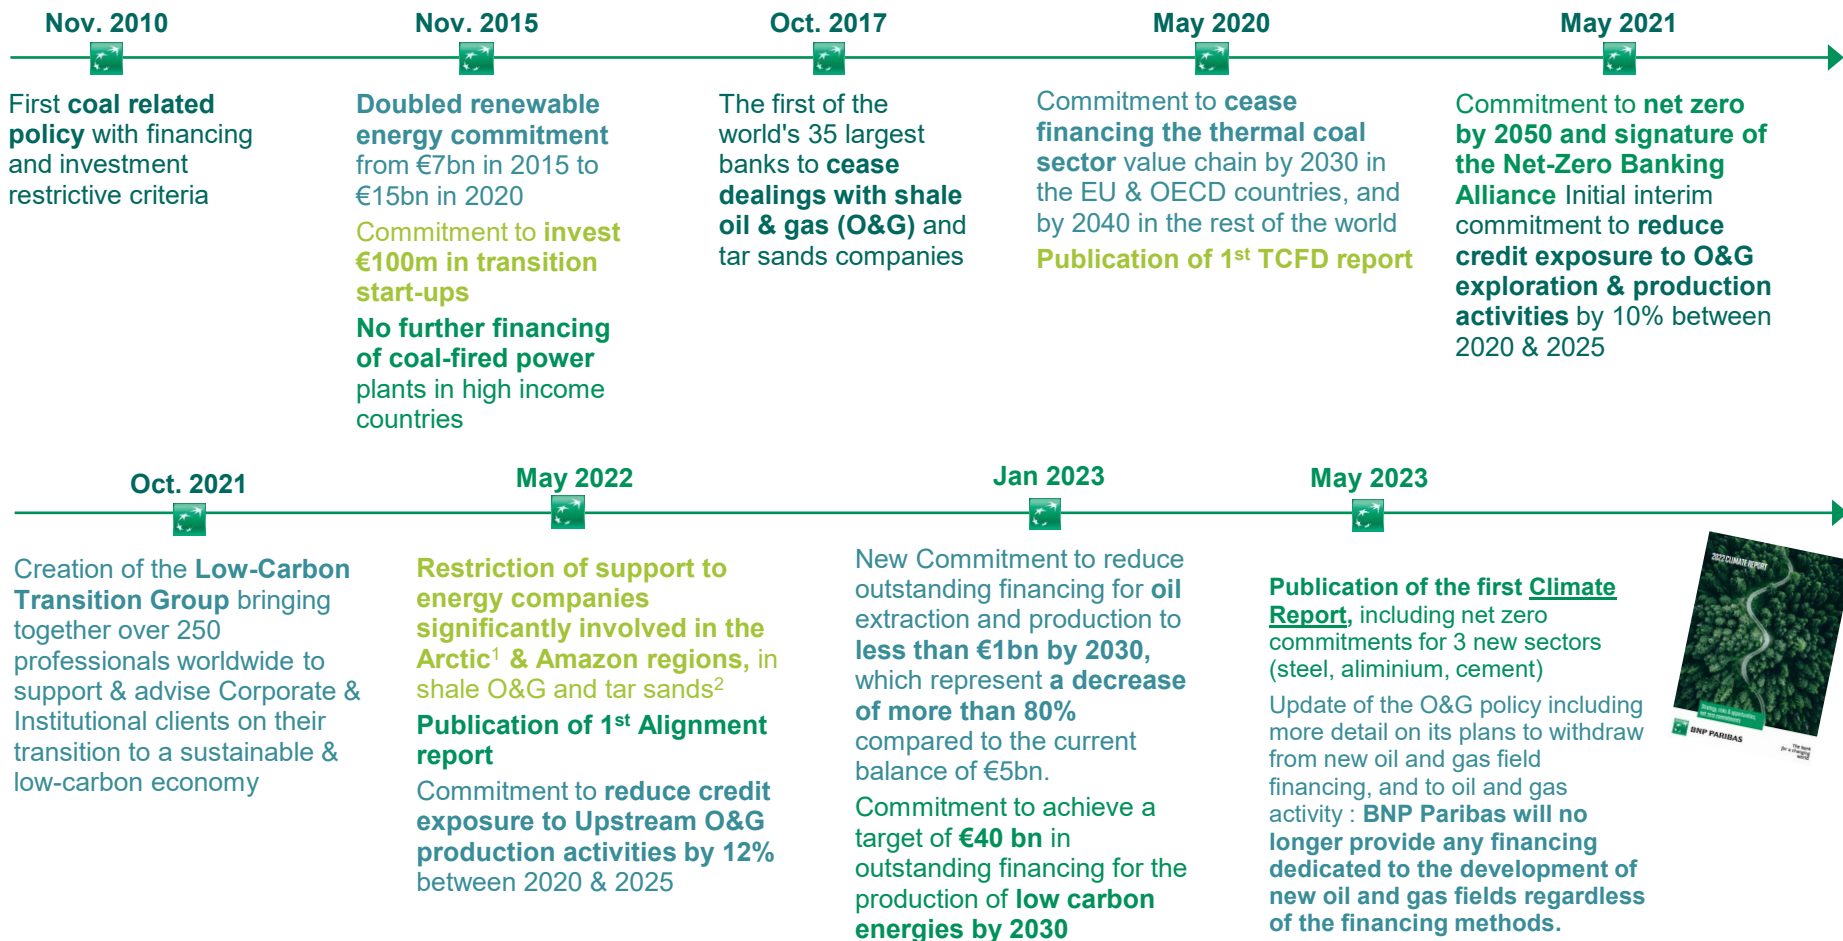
Nov. 2010

First coal related policy with financing and investment restrictive criteria

Nov. 2015

Doubled renewable energy commitment from €7bn in 2015 to €15bn in 2020

Commitment to invest €100m in transition start-ups

No further financing of coal-fired power plants in high income countries

Oct. 2017

The first of the world's 35 largest banks to cease dealings with shale oil & gas (O&G) and tar sands companies

May 2020

Commitment to cease financing the thermal coal sector value chain by 2030 in the EU & OECD countries, and by 2040 in the rest of the world

Publication of 1$^{st}$ TCFD report

May 2021

Commitment to net zero by 2050 and signature of the Net-Zero Banking Alliance Initial interim commitment to reduce credit exposure to O&G exploration & production activities by 10% between 2020 & 2025

Oct. 2021

Creation of the Low-Carbon Transition Group bringing together over 250 professionals worldwide to support & advise Corporate & Institutional clients on their transition to a sustainable & low-carbon economy

May 2022

Restriction of support to energy companies significantly involved in the Arctic$^{1}$ & Amazon regions, in shale O&G and tar sands$^{2}$

Publication of 1$^{st}$ Alignment report

Commitment to reduce credit exposure to Upstream O&G production activities by 12% between 2020 & 2025

Jan 2023

New Commitment to reduce outstanding financing for oil extraction and production to less than €1bn by 2030, which represent a decrease of more than 80% compared to the current balance of €5bn.

Commitment to achieve a target of €40 bn in outstanding financing for the production of low carbon energies by 2030

May 2023

Publication of the first Climate Report, including net zero commitments for 3 new sectors (steel, aliminium, cement)

Update of the O&G policy including more detail on its plans to withdraw from new oil and gas field financing, and to oil and gas activity : BNP Paribas will no longer provide any financing dedicated to the development of new oil and gas fields regardless of the financing methods.

2022 CLIMATE REPORT
BNP PARIBAS
The bank for a changing world